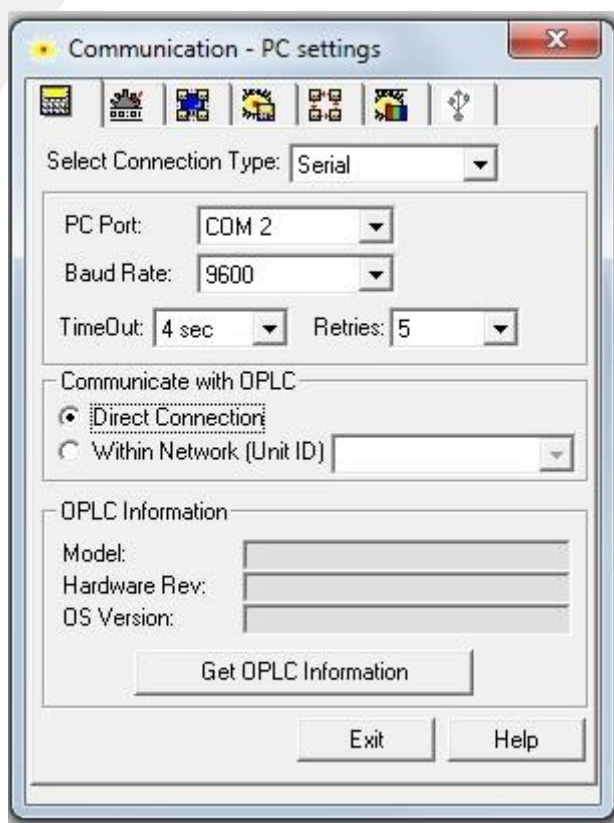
Communication - PC settings

Select Connection Type: Serial

PC Port: COM 2

Baud Rate: 9600

TimeOut: 4 sec Retries: 5

Communicate with OPLC

Direct Connection

Within Network (Unit ID)

OPLC Information

Model:

Hardware Rev:

OS Version:

Get OPLC Information

Exit

Help